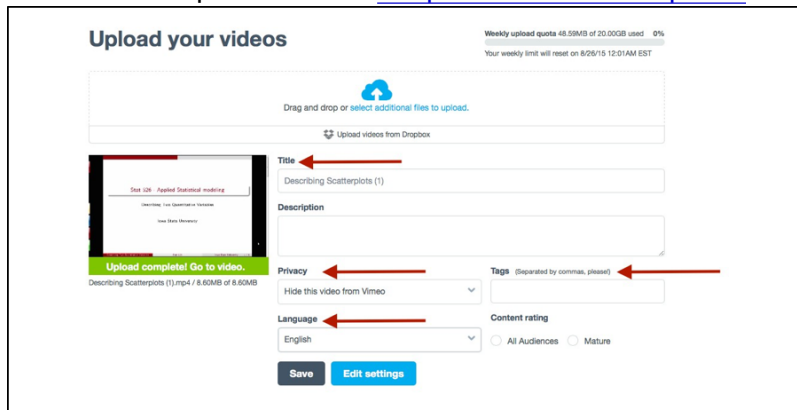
Upload your videos

Weekly upload quota 48.59MB of 20.00GB used 0%

Your weekly limit will reset on 8/26/15 12:01AM EST

Drag and drop or select additional files to upload.

Upload videos from Dropbox

Stat 326 - Applied Statistical modeling

Describing Two Quantitative Variables

Iowa State University

Upload complete! Go to video.

Describing Scatterplots (1).mp4 / 8.60MB of 8.60MB

Title

Describing Scatterplots (1)

Description

Privacy

Hide this video from Vimeo

Tags (Separated by commas, please!)

Language

English

Content rating

All Audiences

Mature

Save

Edit settings